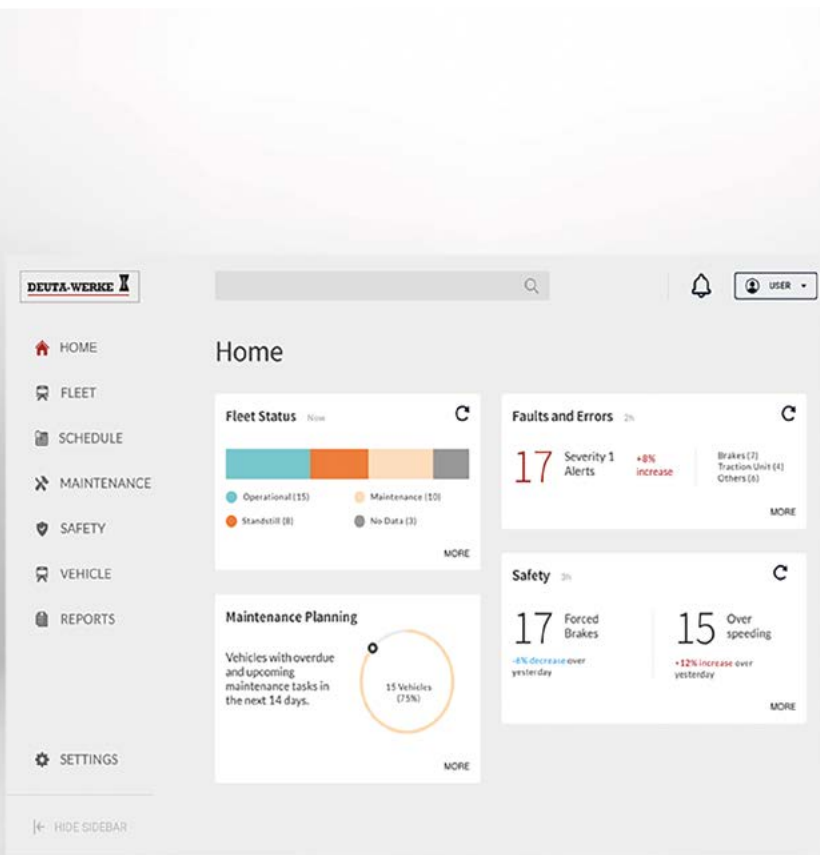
DEUTA-WERKE

USER

HOME

FLEET

SCHEDULE

MAINTENANCE

SAFETY

VEHICLE

REPORTS

SETTINGS

HIDE SIDEBAR

Home

Fleet Status Now

Operational (15)
Maintenance (10)
Standstill (8)
No Data (3)

MORE

Maintenance Planning

Vehicles with overdue and upcoming maintenance tasks in the next 14 days.

15 Vehicles (75%)

MORE

Faults and Errors 2h

17 Severity 1 Alerts

+8% increase

Brakes (7)
Traction Unit (4)
Others (6)

MORE

Safety 3h

17 Forced Brakes

-6% decrease over yesterday

15 Over speeding

+12% increase over yesterday

MORE